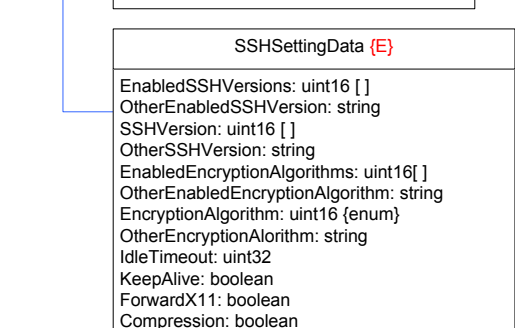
SSHSettingData {E}

EnabledSSHVersions: uint16 [ ]
OtherEnabledSSHVersion: string
SSHVersion: uint16 [ ]
OtherSSHVersion: string
EnabledEncryptionAlgorithms: uint16[ ]
OtherEnabledEncryptionAlgorithm: string
EncryptionAlgorithm: uint16 {enum}
OtherEncryptionAlorithm: string
IdleTimeout: uint32
KeepAlive: boolean
ForwardX11: boolean
Compression: boolean